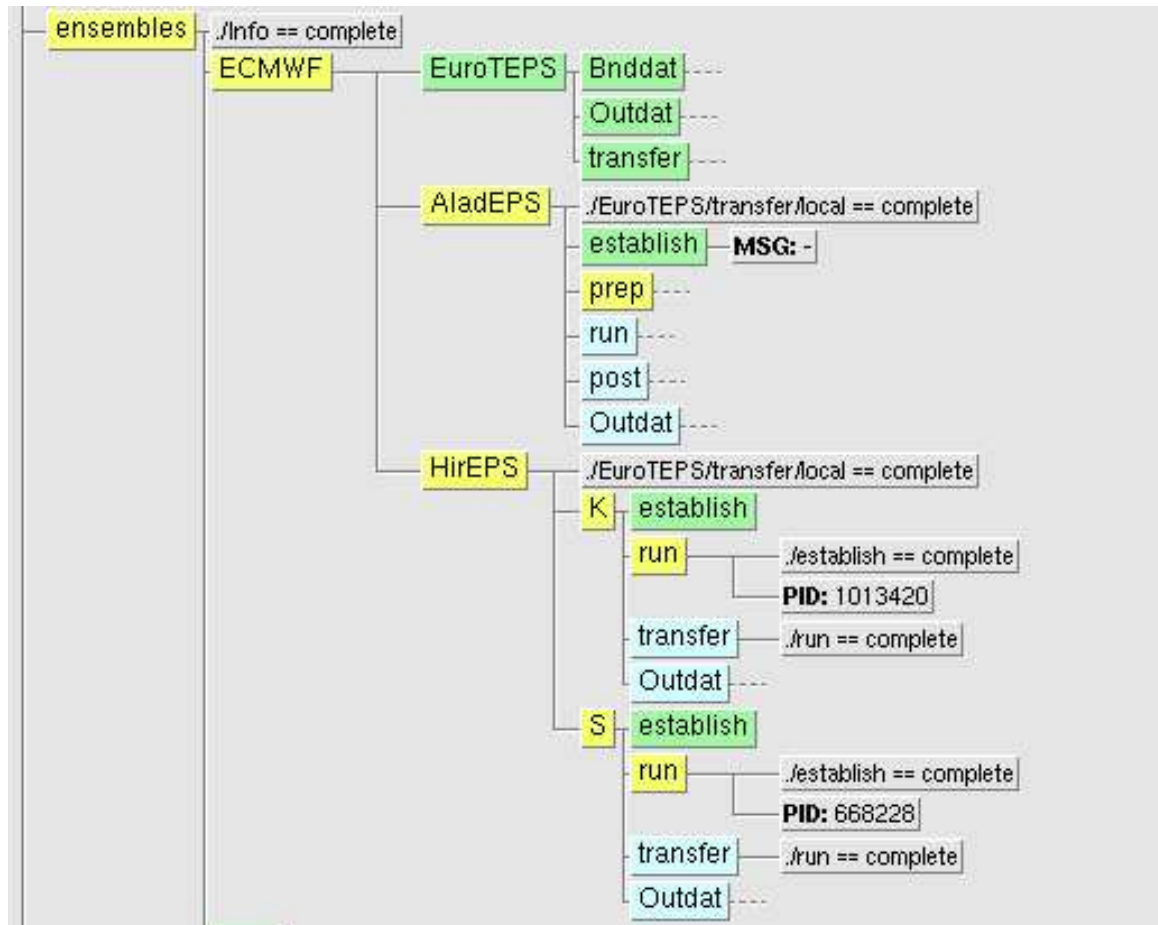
ensembles
./Info == complete
ECMWF
EuroTEPS
Bnddat
Outdat
transfer
AladEPS
./EuroTEPS/transfer/local == complete
establish
MSG: -
prep
run
post
Outdat
HirEPS
./EuroTEPS/transfer/local == complete
K
establish
run
./establish == complete
PID: 1013420
transfer
./run == complete
Outdat
S
establish
run
./establish == complete
PID: 668228
transfer
./run == complete
Outdat